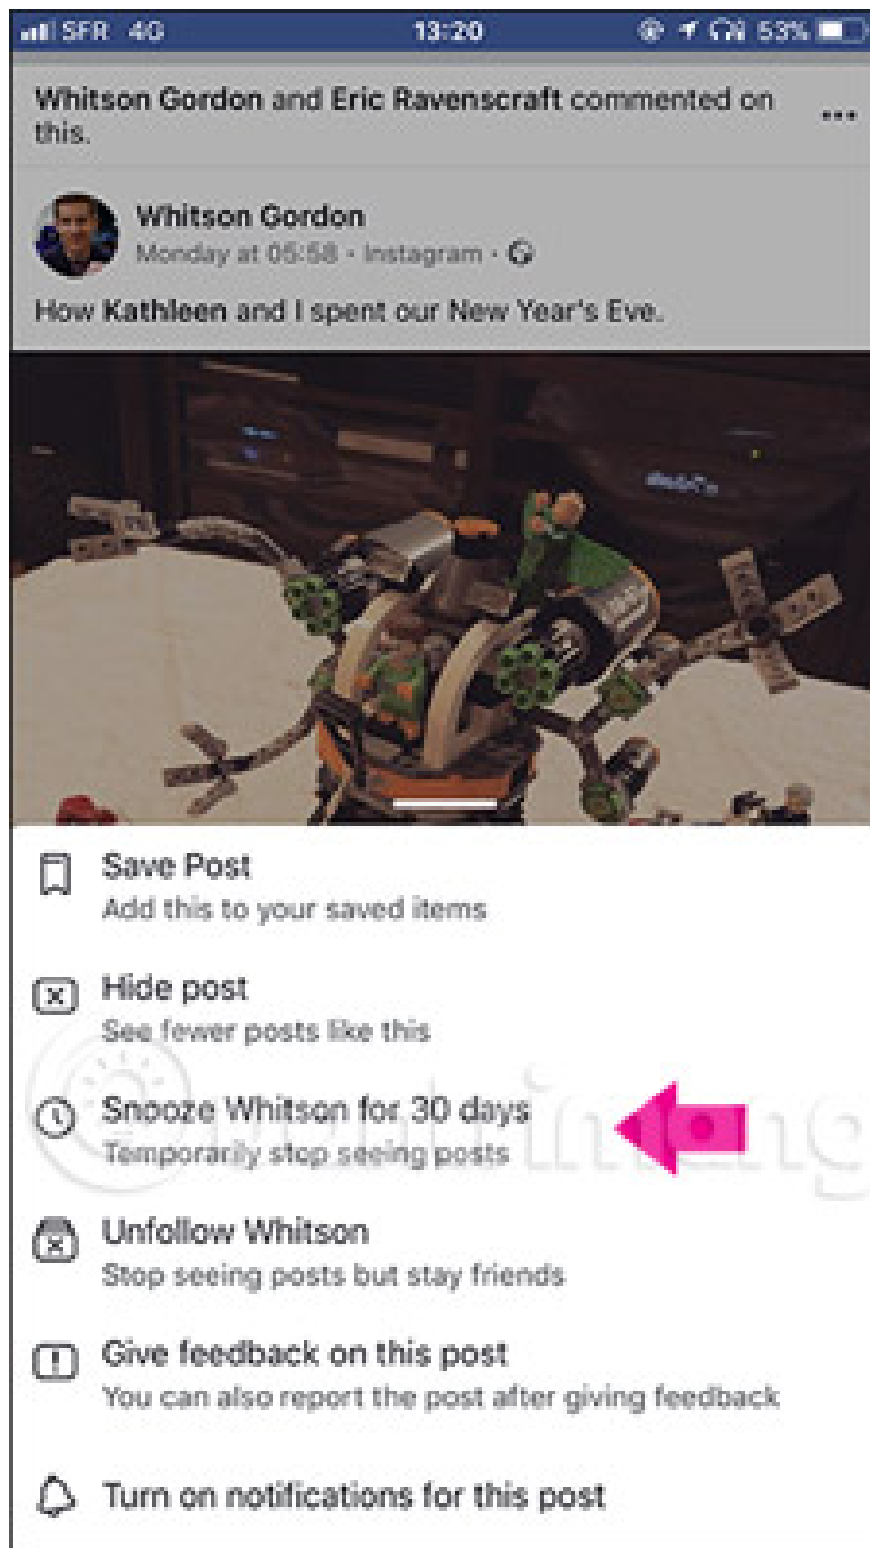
SFR 4G 13:20 53%

Whitson Gordon and Eric Ravenscraft commented on this.

Whitson Gordon
Monday at 05:58 · Instagram ·

How Kathleen and I spent our New Year's Eve.

Save Post
Add this to your saved items

Hide post
See fewer posts like this

Snooze Whitson for 30 days
Temporarily stop seeing posts

Unfollow Whitson
Stop seeing posts but stay friends

Give feedback on this post
You can also report the post after giving feedback

Turn on notifications for this post